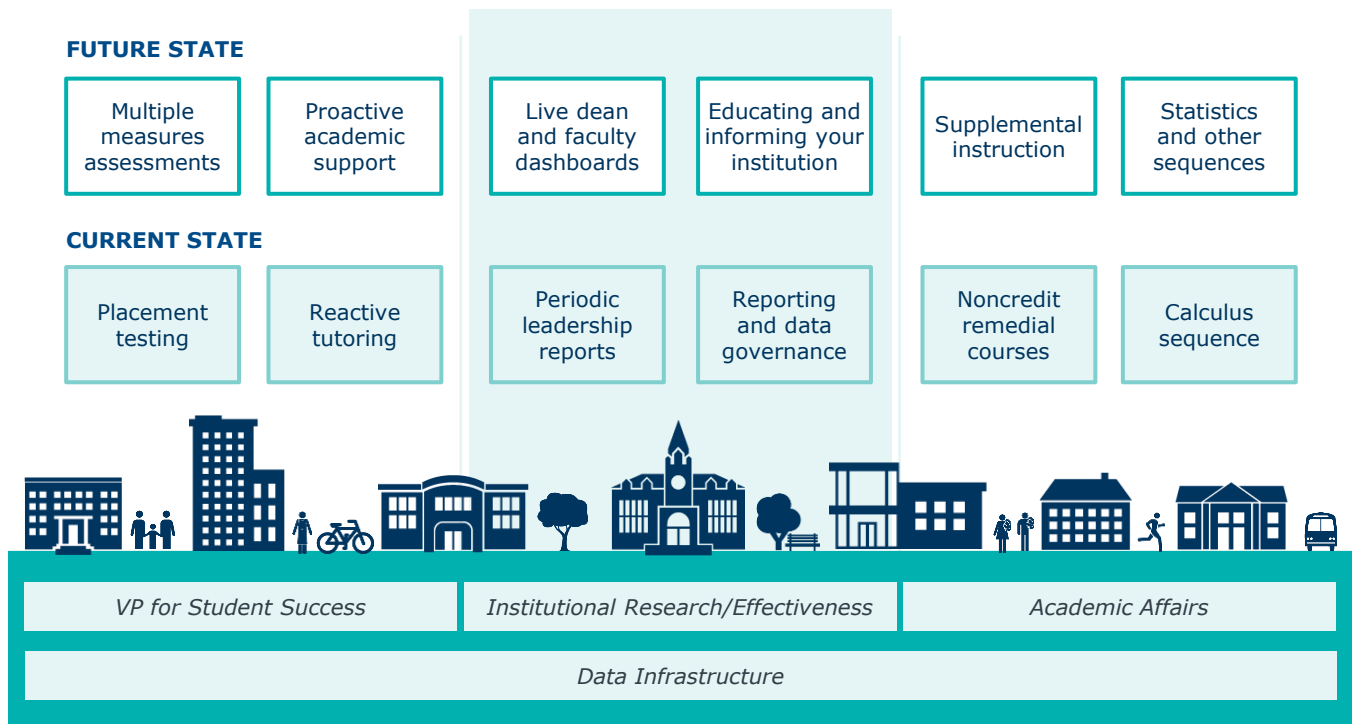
FUTURE STATE

Multiple measures assessments

Proactive academic support

Live dean and faculty dashboards

Educating and informing your institution

Supplemental instruction

Statistics and other sequences

CURRENT STATE

Placement testing

Reactive tutoring

Periodic leadership reports

Reporting and data governance

Noncredit remedial courses

Calculus sequence

VP for Student Success

Institutional Research/Effectiveness

Academic Affairs

Data Infrastructure